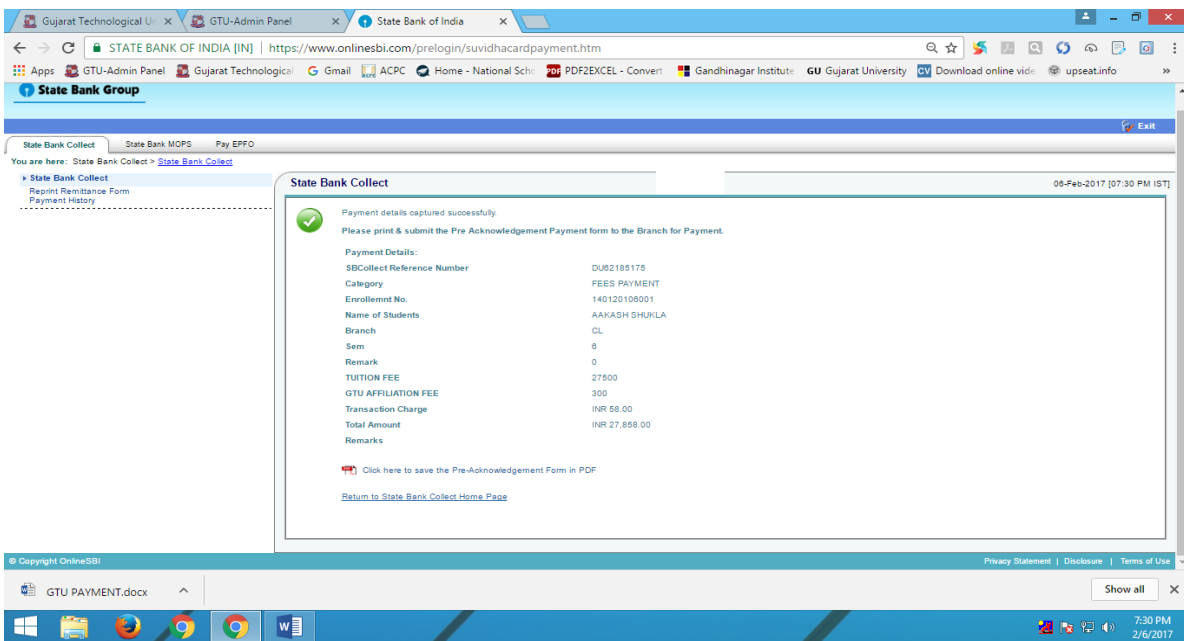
Gujarat Technological U ×
GTU-Admin Panel ×
State Bank of India ×

STATE BANK OF INDIA [IN] | https://www.onlinesbi.com/prelogin/suvidhacardpayment.htm

Apps GTU-Admin Panel Gujarat Technological G Gmail ACPC Home - National Scho PDF2EXCEL - Convert Gandhinagar Institute GU Gujarat University Download online vide upseat.info »

State Bank Group

Exit

State Bank Collect State Bank MOPS Pay EPFO

You are here: State Bank Collect > State Bank Collect

State Bank Collect
Reprint Remittance Form
Payment History

State Bank Collect 06-Feb-2017 [07:30 PM IST]

Payment details captured successfully.

Please print & submit the Pre Acknowledgement Payment form to the Branch for Payment.

| Payment Details: | |
|---|---|
| SBCollect Reference Number | DU62185175 |
| Category | FEES PAYMENT |
| Enrollemnt No. | 140120106001 |
| Name of Students | AAKASH SHUKLA |
| Branch | CL |
| Sem | 6 |
| Remark | 0 |
| TUITION FEE | 27500 |
| GTU AFFILIATION FEE | 300 |
| Transaction Charge | INR 58.00 |
| Total Amount | INR 27,858.00 |
| Remarks | |

Click here to save the Pre-Acknowledgement Form in PDF

Return to State Bank Collect Home Page

© Copyright OnlineSBI

Privacy Statement | Disclosure | Terms of Use

GTU PAYMENT.docx

Show all

7:30 PM
2/6/2017